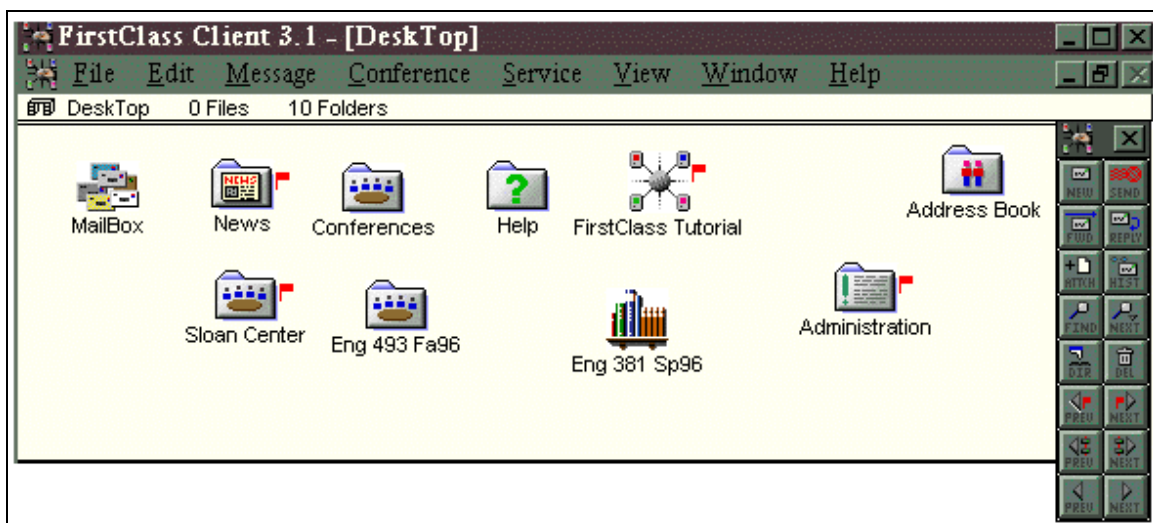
FirstClass Client 3.1 - [DeskTop]

File Edit Message Conference Service View Window Help

DeskTop 0 Files 10 Folders

MailBox
News
Conferences
Help
FirstClass Tutorial
Address Book
Sloan Center
Eng 493 Fa96
Eng 381 Sp96
Administration

NEW SEND
FWD REPLY
ATTCH HIST
FIND NEXT
DIR DEL
PREV NEXT
PREV NEXT
PREV NEXT